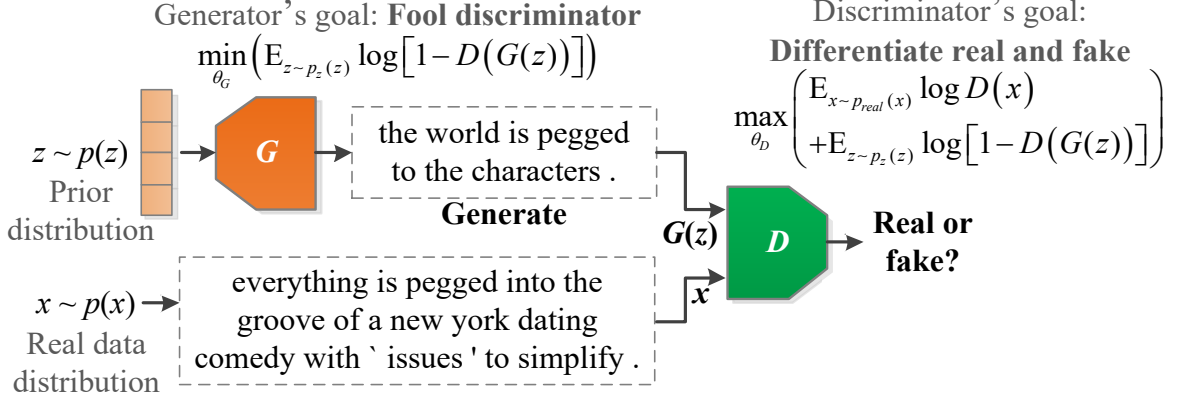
Generator's goal: **Fool discriminator**

$\min_{\theta_G}\left(E_{z\sim p_z(z)}\log\left[1-D\left(G(z)\right)\right]\right)$

Discriminator's goal: **Differentiate real and fake**

$\max_{\theta_D}\begin{pmatrix}E_{x\sim p_{real}(x)}\log D(x)\\ +E_{z\sim p_z(z)}\log\left[1-D\left(G(z)\right)\right]\end{pmatrix}$

$z\sim p(z)$
Prior distribution

G

the world is pegged to the characters .

Generate

$G(z)$

D

Real or fake?

$x\sim p(x)$
Real data distribution

everything is pegged into the groove of a new york dating comedy with ` issues ' to simplify .

$x$